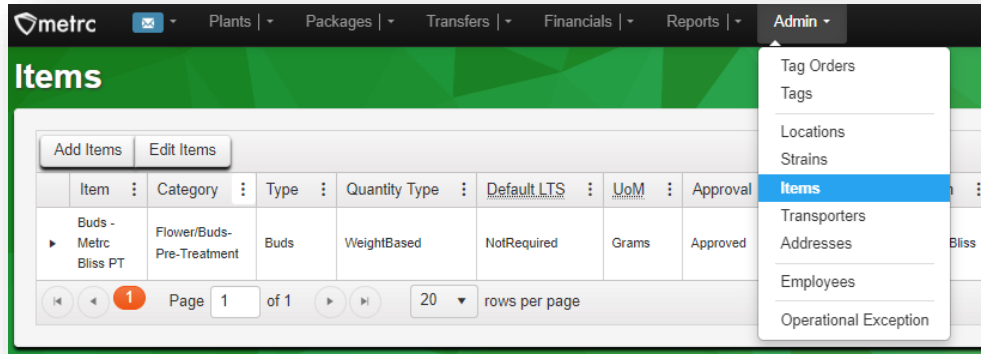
metrc Plants | Packages | Transfers | Financials | Reports | Admin

Items

Add Items Edit Items

| Item | Category | Type | Quantity Type | Default LTS | UoM | Approval | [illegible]n |
|---|---|---|---|---|---|---|---|
| Buds - Metrc Bliss PT | Flower/Buds-Pre-Treatment | Buds | WeightBased | NotRequired | Grams | Approved | Bliss |

1 Page 1 of 1 20 rows per page

Tag Orders
Tags
Locations
Strains
Items
Transporters
Addresses
Employees
Operational Exception